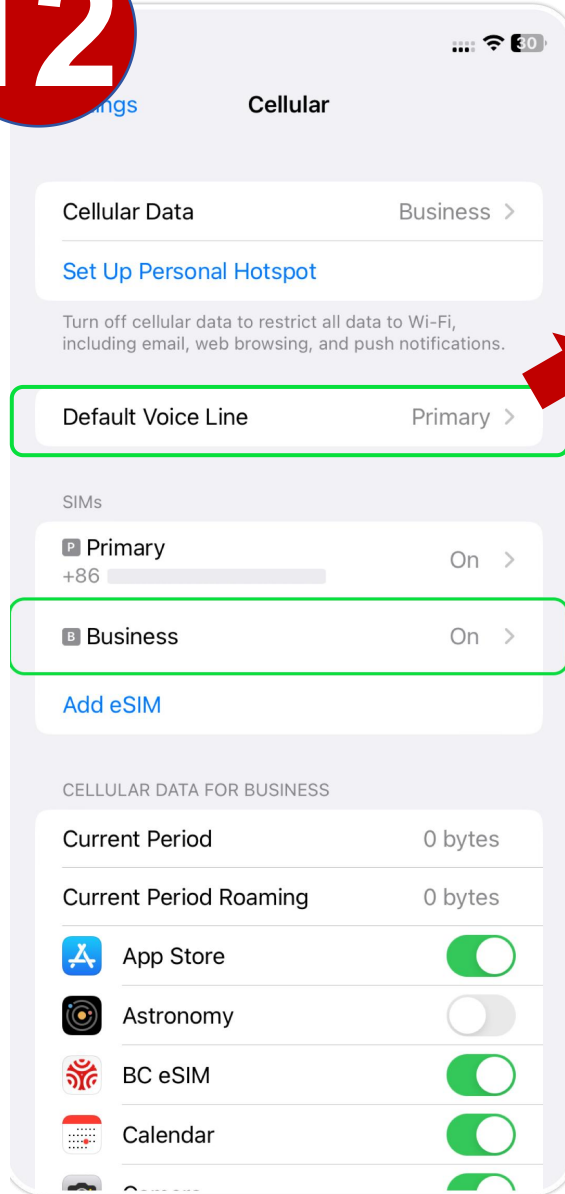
12

30

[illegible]ngs

Cellular

Cellular Data Business

Set Up Personal Hotspot

Turn off cellular data to restrict all data to Wi-Fi, including email, web browsing, and push notifications.

Default Voice Line Primary

SIMs

P Primary
+86 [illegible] On

B Business On

Add eSIM

CELLULAR DATA FOR BUSINESS

Current Period 0 bytes

Current Period Roaming 0 bytes

App Store

Astronomy

BC eSIM

Calendar

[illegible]